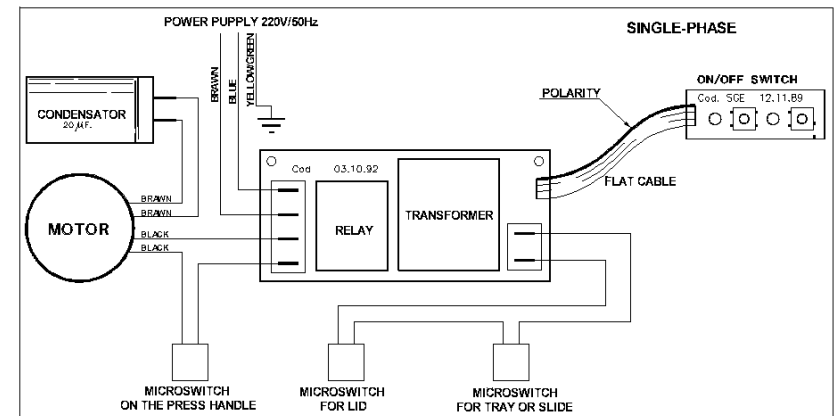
POWER PUPPLY 220V/50Hz

SINGLE-PHASE

BRAWN
BLUE
YELLOW/GREEN

CONDENSATOR
20 $\mu$F.

POLARITY

ON/OFF SWITCH
Cod. SGE 12.11.89

Cod 03.10.92

FLAT CABLE

MOTOR

BRAWN
BRAWN
BLACK
BLACK

RELAY

TRANSFORMER

MICROSWITCH
ON THE PRESS HANDLE

MICROSWITCH
FOR LID

MICROSWITCH
FOR TRAY OR SLIDE